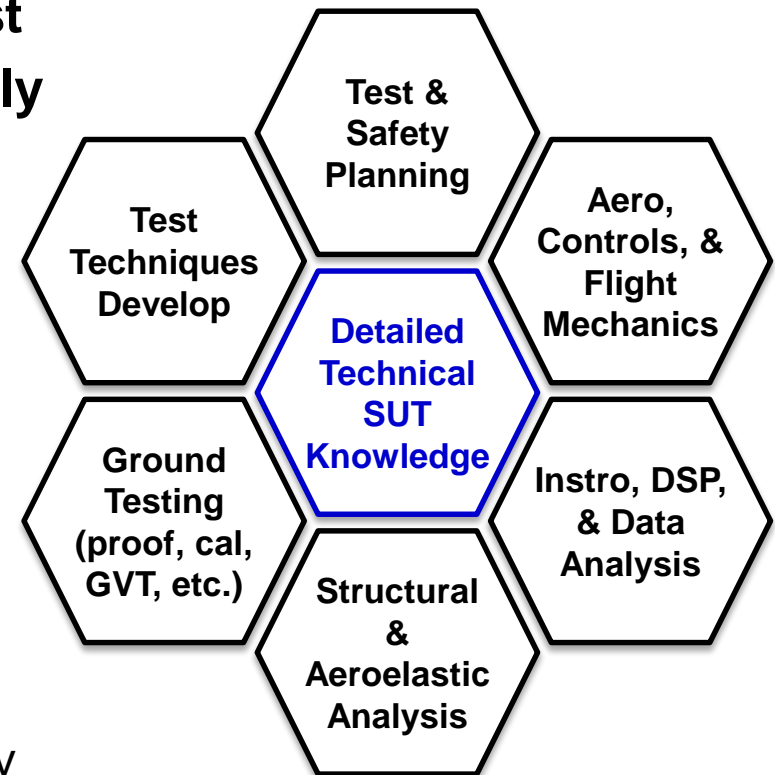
st

ly

Test & Safety Planning

Test Techniques Develop

Aero, Controls, & Flight Mechanics

Detailed Technical SUT Knowledge

Ground Testing (proof, cal, GVT, etc.)

Instro, DSP, & Data Analysis

Structural & Aeroelastic Analysis

v